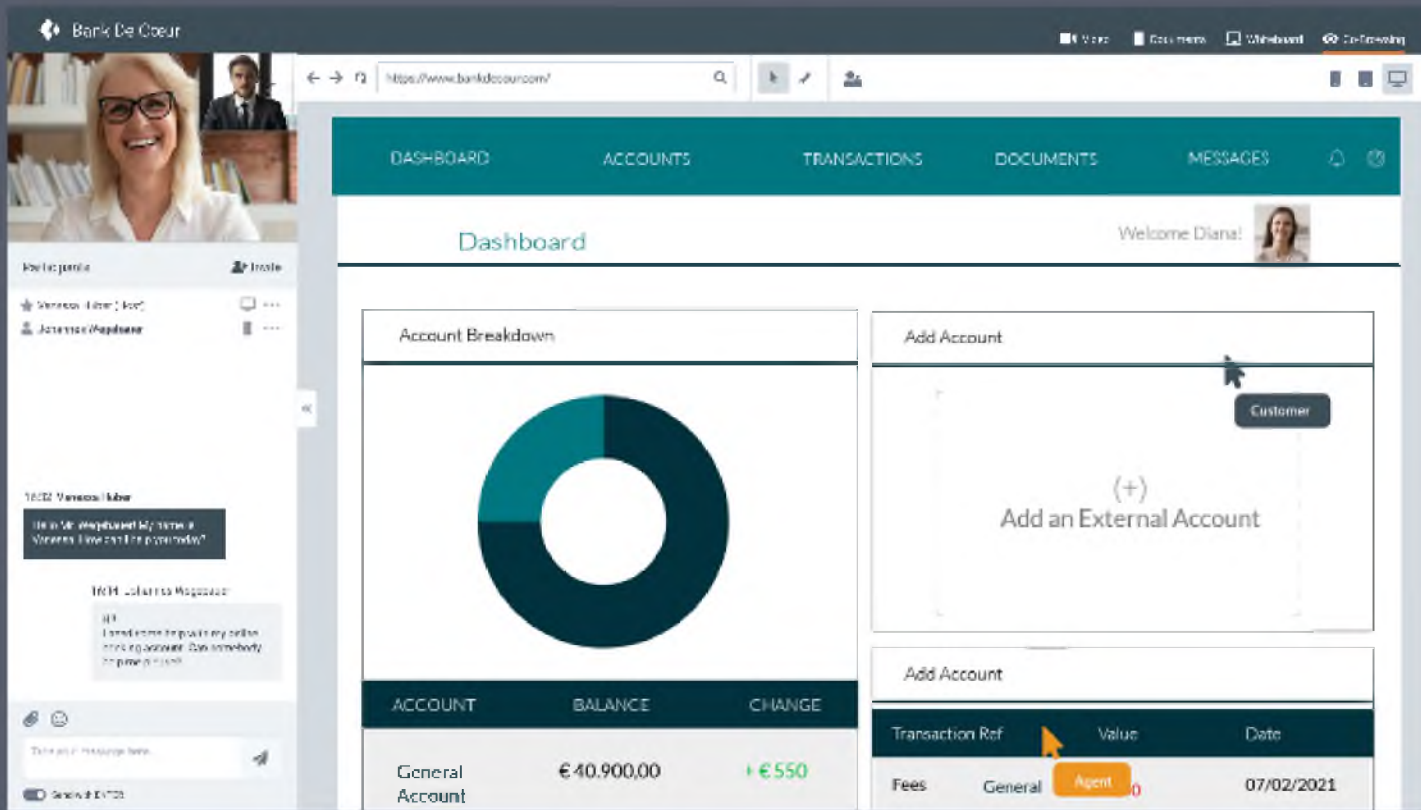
Bank De Coeur

Video Documents Whiteboard Co-Browsing

https://www.bankdecoeur.com/

Participants
Invite

Vanessa Huber (You)
Johannes Wagebauer

10:02 Vanessa Huber
Hello Mr. Wagebauer! My name is Vanessa. How can I help you today?

10:04 Johannes Wagebauer
Hi!
I would like to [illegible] my online checking account. Can somebody help me please?

Type your message here...

Send with ENTER

DASHBOARD ACCOUNTS TRANSACTIONS DOCUMENTS MESSAGES

Dashboard

Welcome Diana!

Account Breakdown

| ACCOUNT | BALANCE | CHANGE |
|---|---|---|
| General Account | € 40.900,00 | + € 550 |

Add Account

Customer

(+)
Add an External Account

Add Account

| Transaction Ref | Value | Date |
|---|---|---|
| Fees General | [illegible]0 | 07/02/2021 |

Agent